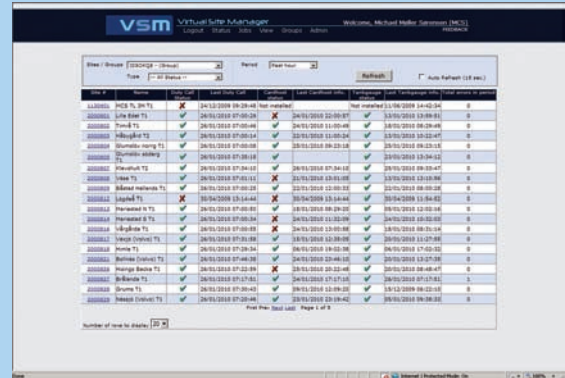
VSM Virtual Site Manager
Logout Status Jobs View Groups Admin
Welcome, Michael Møller Sørensen (MCS)
FEEDBACK

Sites / Groups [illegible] Period Past hour
Type -- All Status --
Refresh
Auto Refresh (10 sec.)

| Site # | Name | Duty Call status | Last Duty Call | Cardhost status | Last Cardhost info | Tankgauge status | Last Tankgauge info | Total errors in period |
|---|---|---|---|---|---|---|---|---|
| 1130401 | MCS TL IM T1 | | 24/12/2009 09:29:48 | Not installed | | Not installed | 11/08/2009 14:42:34 | 0 |
| 2000801 | Lille Edel T1 | | 26/01/2010 07:00:00 | | 24/01/2010 22:00:57 | | 18/01/2010 13:09:51 | 0 |
| 2000802 | Timrå T1 | | 26/01/2010 07:00:00 | | 24/01/2010 11:00:49 | | 18/01/2010 09:29:49 | 0 |
| 2000803 | Häkkgård T1 | | 26/01/2010 07:00:04 | | 22/01/2010 11:03:24 | | 13/01/2010 10:22:47 | 0 |
| 2000804 | Glumslöv norrg T1 | | 26/01/2010 07:00:08 | | 24/01/2010 09:23:18 | | 25/01/2010 09:23:15 | 0 |
| 2000805 | Glumslöv södergT1 | | 26/01/2010 07:35:18 | | | | 23/01/2010 13:34:12 | 0 |
| 2000807 | Kleveholt T1 | | 26/01/2010 07:34:10 | | 26/01/2010 07:34:10 | | 26/01/2010 09:33:47 | 0 |
| 2000808 | Väse T1 | | 26/01/2010 07:01:11 | | 21/01/2010 13:01:05 | | 12/01/2010 13:10:58 | 0 |
| 2000810 | Båstad Mellersta T1 | | 26/01/2010 07:00:05 | | 22/01/2010 12:00:33 | | 22/01/2010 08:05:28 | 0 |
| 2000812 | Lagafell T1 | | 30/04/2009 13:14:44 | | 30/04/2009 13:14:44 | | 30/04/2009 11:54:02 | 0 |
| 2000813 | Hemsted N T1 | | 26/01/2010 07:00:00 | | 18/01/2010 06:29:05 | | 24/01/2010 12:02:16 | 0 |
| 2000814 | Hemsted S T1 | | 26/01/2010 07:00:34 | | 24/01/2010 11:32:09 | | 23/01/2010 22:32:43 | 0 |
| 2000816 | Vångåsra T1 | | 26/01/2010 07:00:05 | | 24/01/2010 13:00:58 | | 18/01/2010 08:31:16 | 0 |
| 2000817 | Växjö (volvo) T1 | | 26/01/2010 07:31:09 | | 18/01/2010 12:39:09 | | 20/01/2010 11:27:09 | 0 |
| 2000818 | Forsa T1 | | 26/01/2010 07:29:34 | | 06/01/2010 19:02:38 | | 06/01/2010 17:02:32 | 0 |
| 2000821 | Bollnäs (volvo) T1 | | 26/01/2010 07:46:39 | | 24/01/2010 23:46:10 | | 20/01/2010 13:27:39 | 0 |
| 2000824 | Malmgo Backe T1 | | 26/01/2010 07:22:59 | | 18/01/2010 20:22:48 | | 20/01/2010 08:48:47 | 0 |
| 2000827 | Brålanda T1 | | 26/01/2010 07:17:01 | | 24/01/2010 17:17:15 | | 26/01/2010 07:17:01 | 0 |
| 2000828 | Bruma T1 | | 26/01/2010 07:00:43 | | 09/01/2010 12:09:33 | | 15/12/2009 06:22:03 | 0 |
| 2000829 | Nässjö (volvo) T1 | | 26/01/2010 07:20:46 | | 23/01/2010 23:29:42 | | 05/01/2010 09:08:33 | 0 |

First Prev Next Last Page 1 of 5

Number of rows to display 20